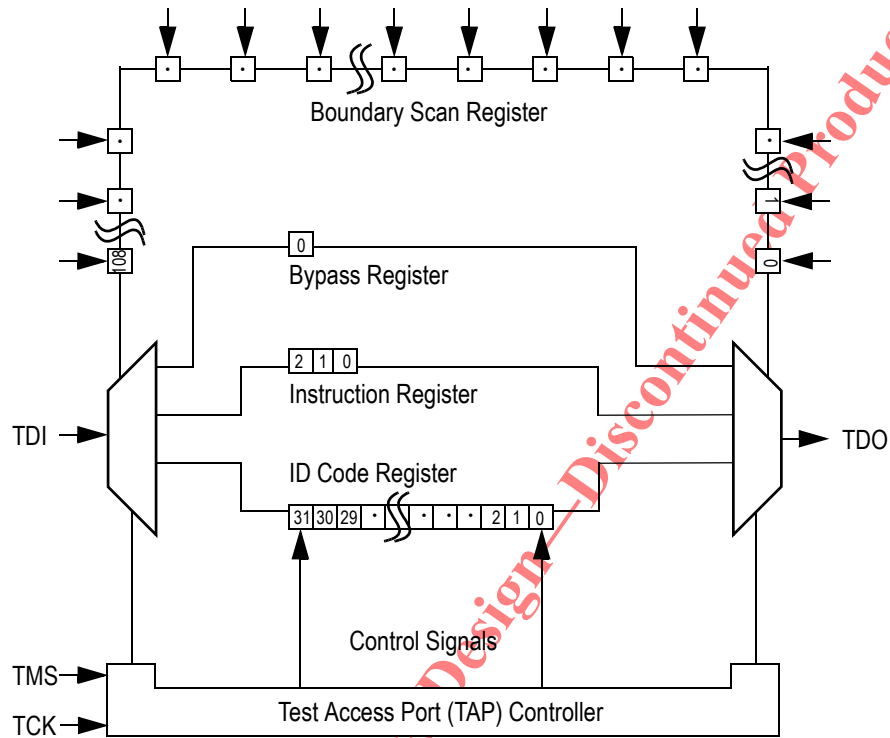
Boundary Scan Register

108

1

0

0

Bypass Register

2 1 0

Instruction Register

TDI

TDO

ID Code Register

31 30 29 · · · · 2 1 0

Control Signals

TMS

TCK

Test Access Port (TAP) Controller

Design—Discontinued Produc